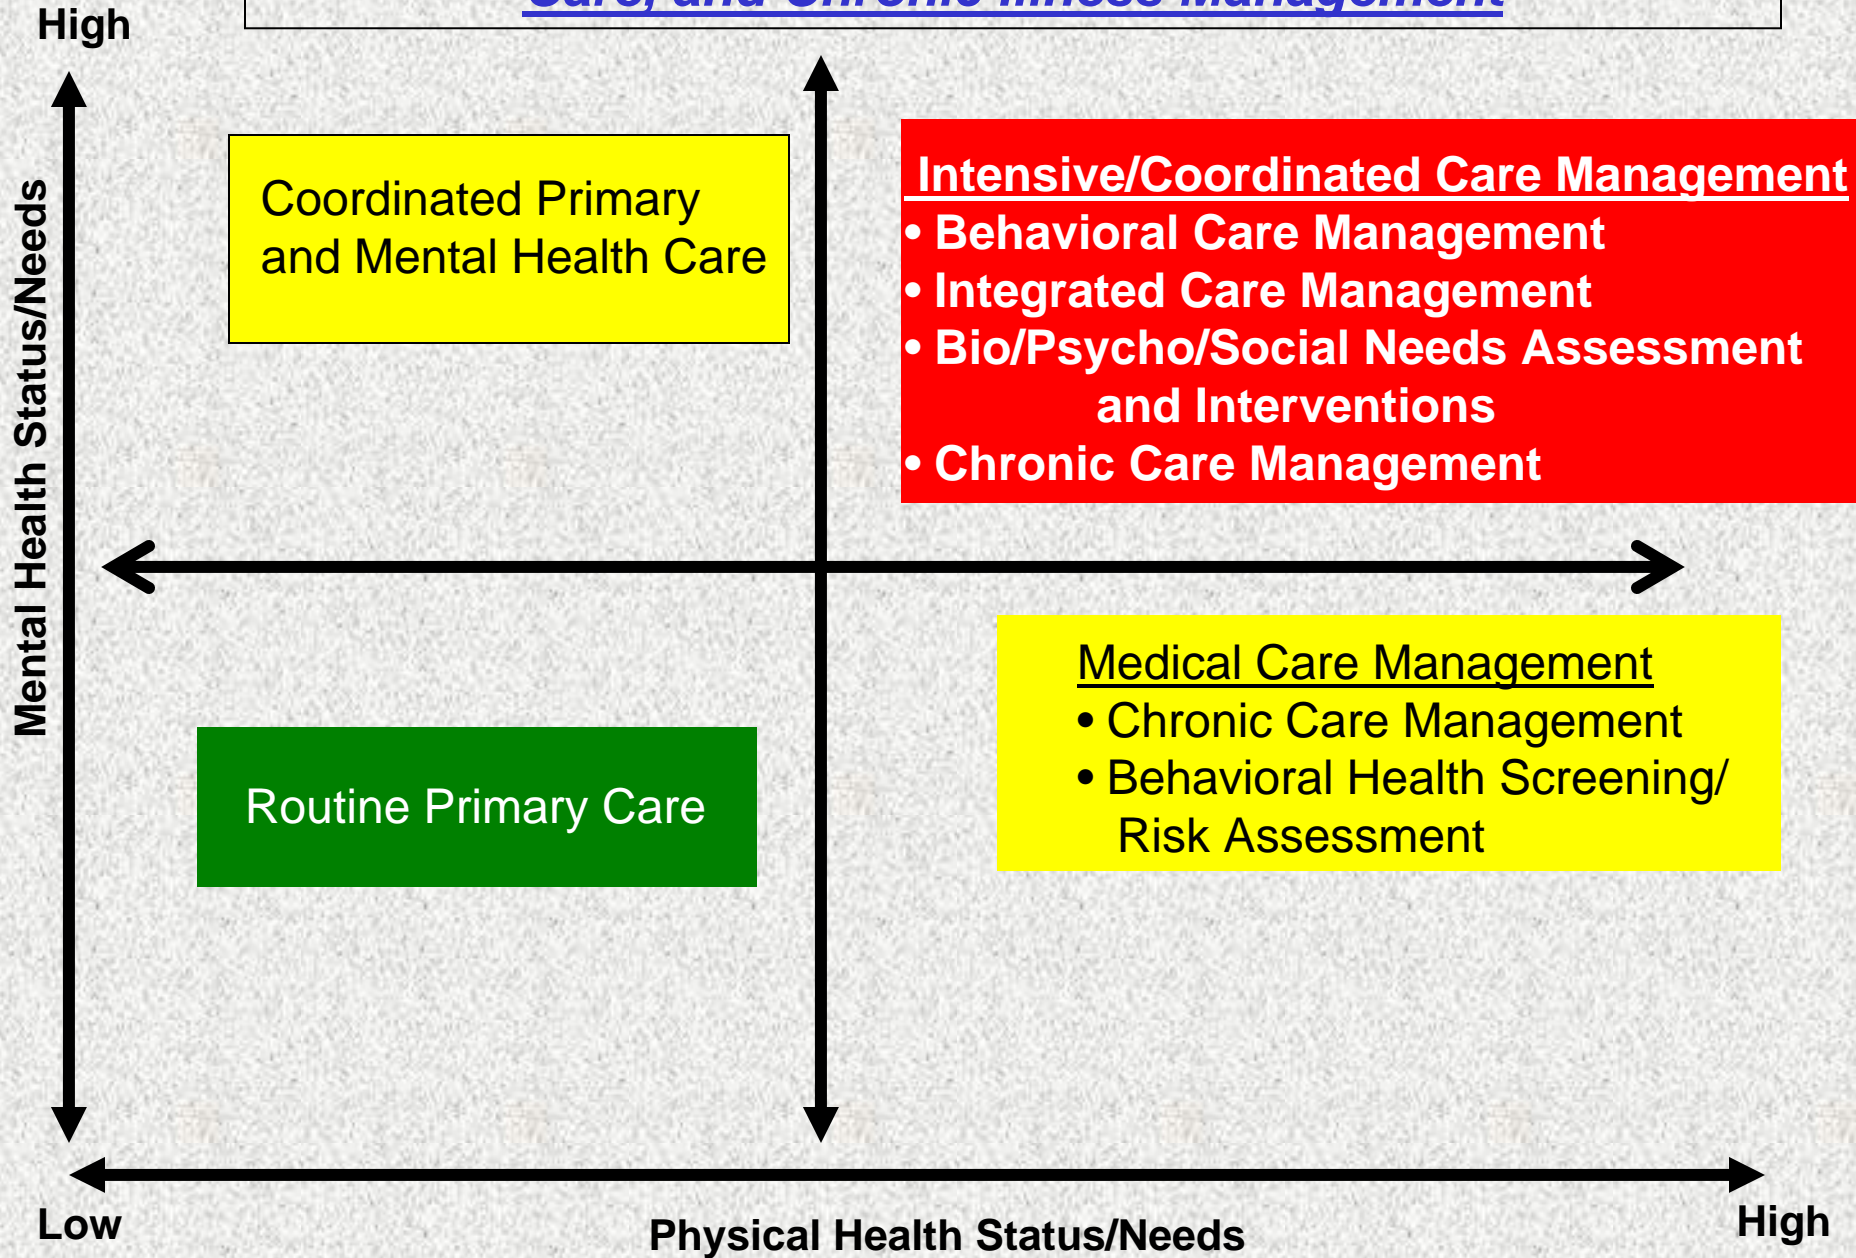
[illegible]

High

Mental Health Status/Needs

Coordinated Primary and Mental Health Care

Intensive/Coordinated Care Management
• Behavioral Care Management
• Integrated Care Management
• Bio/Psycho/Social Needs Assessment and Interventions
• Chronic Care Management

Medical Care Management
• Chronic Care Management
• Behavioral Health Screening/ Risk Assessment

Routine Primary Care

Low

Physical Health Status/Needs

High